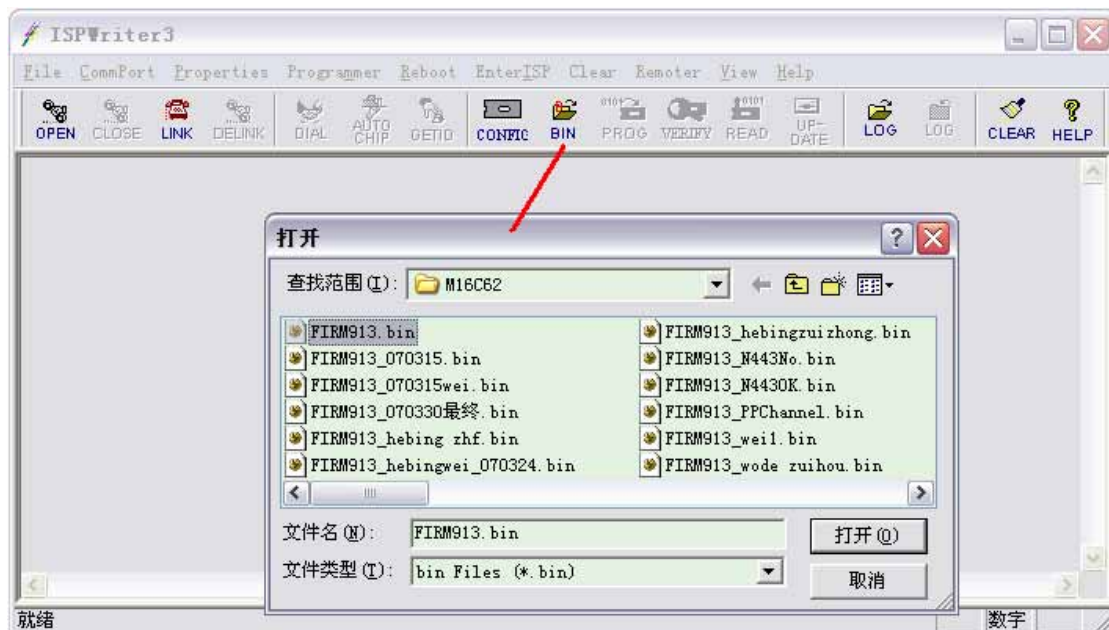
ISPWriter3

File CommPort Properties Programmer Reboot EnterISP Clear Remoter View Help

OPEN CLOSE LINK DELINK DIAL AUTO CHIP GETID CONFIG BIN PROG VERIFY READ UP-DATE LOG LOG CLEAR HELP

打开

查找范围(I): M16C62

FIRM913.bin
FIRM913_070315.bin
FIRM913_070315wei.bin
FIRM913_070330最终.bin
FIRM913_hebing zhf.bin
FIRM913_hebingwei_070324.bin
FIRM913_hebingzuizhong.bin
FIRM913_N443No.bin
FIRM913_N443OK.bin
FIRM913_PPChannel.bin
FIRM913_wei1.bin
FIRM913_wode zuihou.bin

文件名(N): FIRM913.bin
打开(O)
文件类型(T): bin Files (*.bin)
取消

就绪
数字